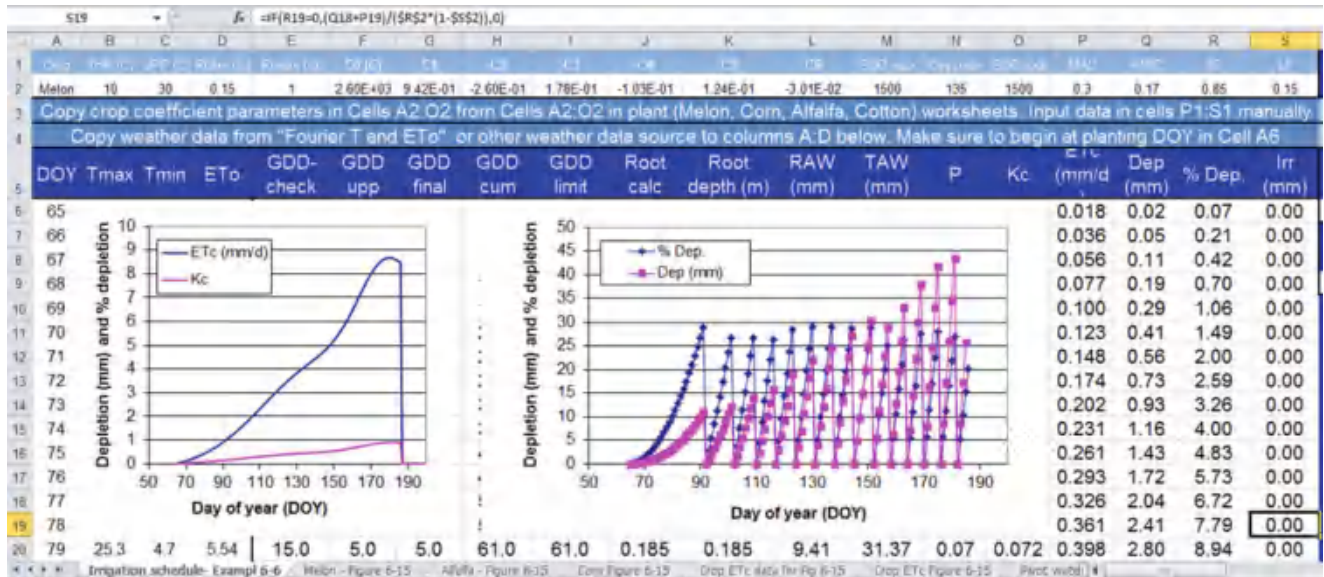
S19 | $f_x$ | =IF(R19=0,(Q18+P19)/($R$2*(1-$S$2)),0)

| | A | B | C | D | E | F | G | H | I | J | K | L | M | N | O | P | Q | R | S |
|---|---|---|---|---|---|---|---|---|---|---|---|---|---|---|---|---|---|---|---|
| 1 | Crop | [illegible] | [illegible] | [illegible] | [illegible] | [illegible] | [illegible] | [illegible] | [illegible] | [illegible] | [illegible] | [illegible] | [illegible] | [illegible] | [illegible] | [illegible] | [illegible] | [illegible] | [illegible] |
| 2 | Melon | 10 | 30 | 0.15 | 1 | 2.60E+03 | 9.42E-01 | -2.60E-01 | 1.78E-01 | -1.03E-01 | 1.24E-01 | -3.01E-02 | 1500 | 135 | 1500 | 0.3 | 0.17 | 0.85 | 0.15 |

Copy crop coefficient parameters in Cells A2:O2 from Cells A2:O2 in plant (Melon, Corn, Alfalfa, Cotton) worksheets. Input data in cells P1:S1 manually.

Copy weather data from "Fourier T and ETo" or other weather data source to columns A:D below. Make sure to begin at planting DOY in Cell A6

| | DOY | Tmax | Tmin | ETo | GDD-check | GDD upp | GDD final | GDD cum | GDD limit | Root calc | Root depth (m) | RAW (mm) | TAW (mm) | P | Kc | ETc (mm/d | Dep (mm) | % Dep. | Irr (mm) |
|---|---|---|---|---|---|---|---|---|---|---|---|---|---|---|---|---|---|---|---|
| 6 | 65 | | | | | | | | | | | | | | | 0.018 | 0.02 | 0.07 | 0.00 |
| 7 | 66 | | | | | | | | | | | | | | | 0.036 | 0.05 | 0.21 | 0.00 |
| 8 | 67 | | | | | | | | | | | | | | | 0.056 | 0.11 | 0.42 | 0.00 |
| 9 | 68 | | | | | | | | | | | | | | | 0.077 | 0.19 | 0.70 | 0.00 |
| 10 | 69 | | | | | | | | | | | | | | | 0.100 | 0.29 | 1.06 | 0.00 |
| 11 | 70 | | | | | | | | | | | | | | | 0.123 | 0.41 | 1.49 | 0.00 |
| 12 | 71 | | | | | | | | | | | | | | | 0.148 | 0.56 | 2.00 | 0.00 |
| 13 | 72 | | | | | | | | | | | | | | | 0.174 | 0.73 | 2.59 | 0.00 |
| 14 | 73 | | | | | | | | | | | | | | | 0.202 | 0.93 | 3.26 | 0.00 |
| 15 | 74 | | | | | | | | | | | | | | | 0.231 | 1.16 | 4.00 | 0.00 |
| 16 | 75 | | | | | | | | | | | | | | | 0.261 | 1.43 | 4.83 | 0.00 |
| 17 | 76 | | | | | | | | | | | | | | | 0.293 | 1.72 | 5.73 | 0.00 |
| 18 | 77 | | | | | | | | | | | | | | | 0.326 | 2.04 | 6.72 | 0.00 |
| 19 | 78 | | | | | | | | | | | | | | | 0.361 | 2.41 | 7.79 | 0.00 |
| 20 | 79 | 25.3 | 4.7 | 5.54 | 15.0 | 5.0 | 5.0 | 61.0 | 61.0 | 0.185 | 0.185 | 9.41 | 31.37 | 0.07 | 0.072 | 0.398 | 2.80 | 8.94 | 0.00 |

Depletion (mm) and % depletion
10 9 8 7 6 5 4 3 2 1 0
ETc (mm/d)
Kc
50 70 90 110 130 150 170 190
Day of year (DOY)

Depletion (mm) and % depletion
50 45 40 35 30 25 20 15 10 5 0
% Dep.
Dep (mm)
50 70 90 110 130 150 170 190
Day of year (DOY)

Irrigation schedule- Exampl 6-6 | Melon - Figure 6-15 | Alfalfa - Figure 6-15 | Corn Figure 6-15 | Crop ETc data for Fig 6-15 | Crop ETc Figure 6-15 | Pivot w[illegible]